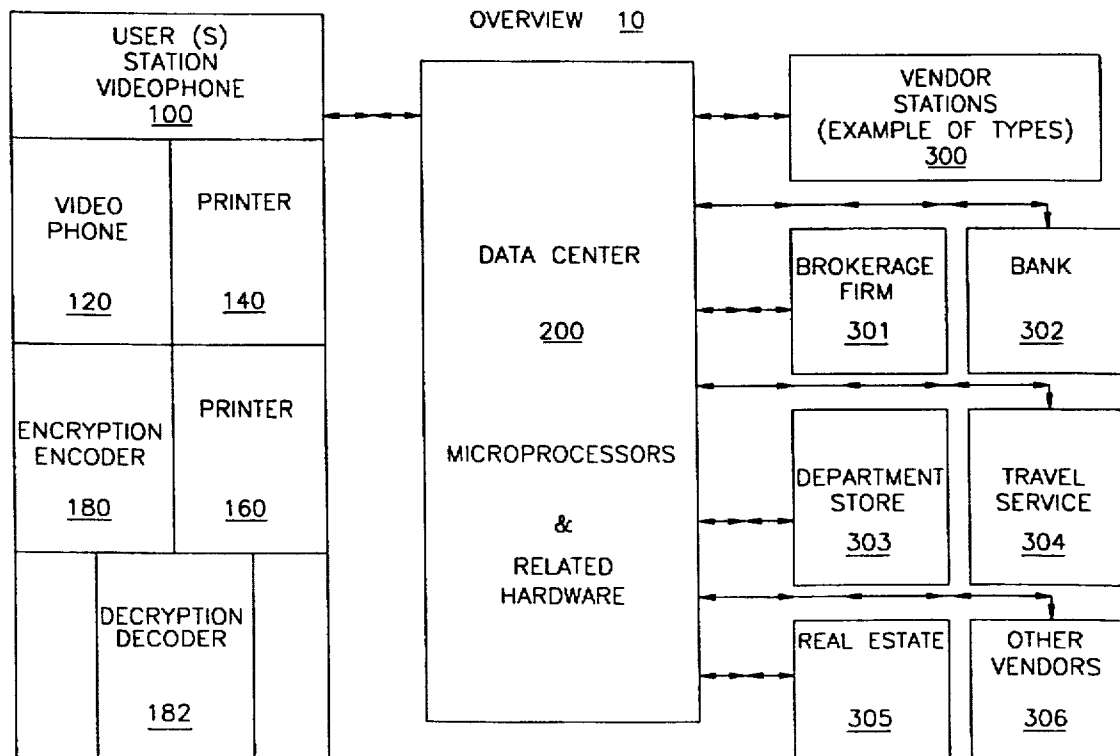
OVERVIEW 10

USER (S) STATION VIDEOPHONE 100

VIDEO PHONE 120

PRINTER 140

ENCRYPTION ENCODER 180

PRINTER 160

DECRYPTION DECODER 182

DATA CENTER 200

MICROPROCESSORS & RELATED HARDWARE

VENDOR STATIONS (EXAMPLE OF TYPES) 300

BROKERAGE FIRM 301

BANK 302

DEPARTMENT STORE 303

TRAVEL SERVICE 304

REAL ESTATE 305

OTHER VENDORS 306